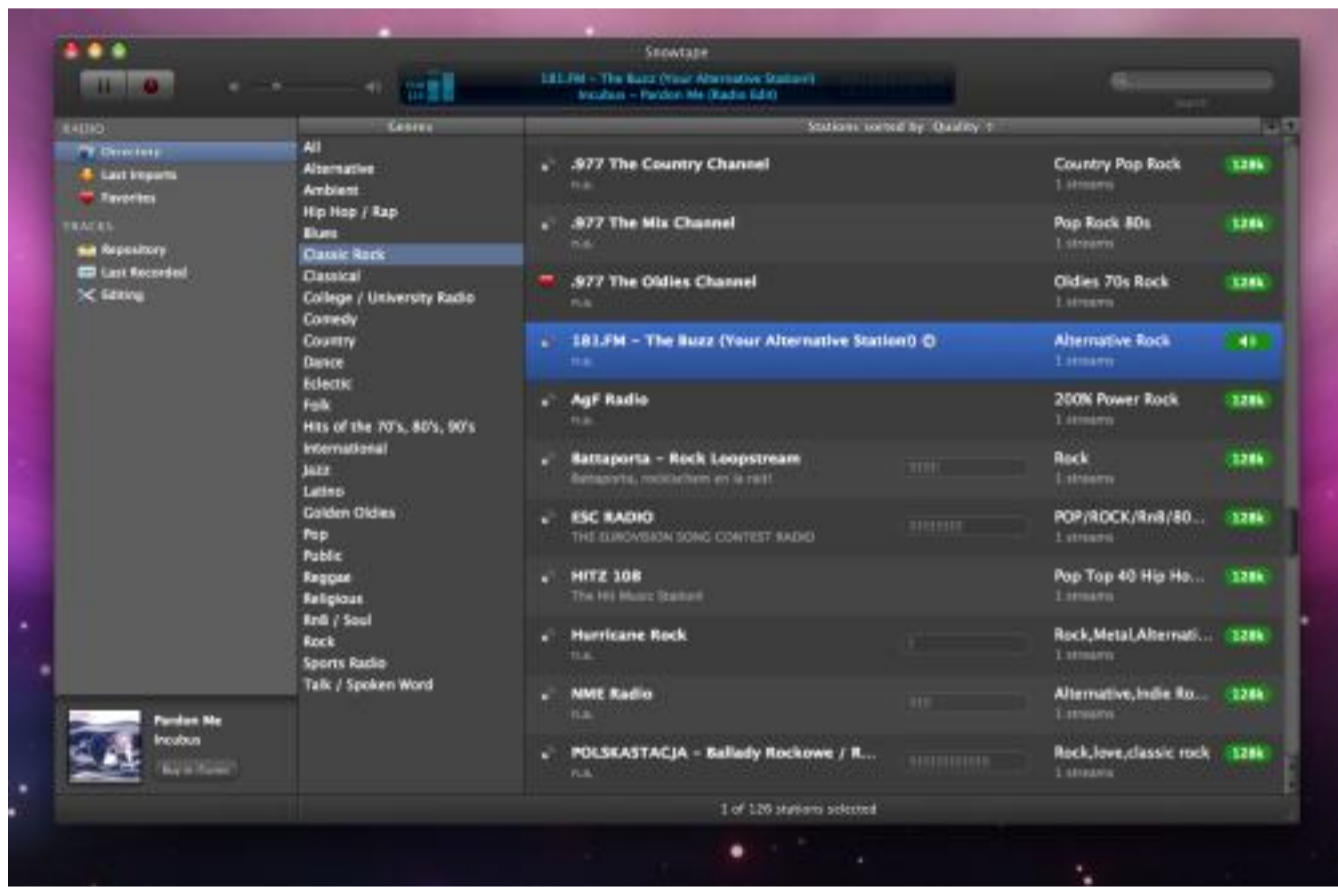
Snowtape

181.FM – The Buzz (Your Alternative Station)
Incubus – Pardon Me (Radio Edit)

Search

RADIO
Directory
Last Imports
Favorites
TRACKS
Repository
Last Recorded
Editing

Pardon Me
Incubus
Buy in iTunes

Genres
All
Alternative
Ambient
Hip Hop / Rap
Blues
Classic Rock
Classical
College / University Radio
Comedy
Country
Dance
Eclectic
Folk
Hits of the 70's, 80's, 90's
International
Jazz
Latino
Golden Oldies
Pop
Public
Reggae
Religious
RnB / Soul
Rock
Sports Radio
Talk / Spoken Word

Stations sorted by Quality

| Station | Genre | Quality |
|---|---|---|
| .977 The Country Channel<br>n.a. | Country Pop Rock<br>1 streams | 128k |
| .977 The Mix Channel<br>n.a. | Pop Rock 80s<br>1 streams | 128k |
| .977 The Oldies Channel<br>n.a. | Oldies 70s Rock<br>1 streams | 128k |
| 181.FM – The Buzz (Your Alternative Station) ©<br>n.a. | Alternative Rock<br>1 streams | |
| AgF Radio<br>n.a. | 200% Power Rock<br>1 streams | 128k |
| Battaporta – Rock Loopstream<br>Battaporta, rockin'em en la red! | Rock<br>1 streams | 128k |
| ESC RADIO<br>THE EUROVISION SONG CONTEST RADIO | POP/ROCK/RnB/80...<br>1 streams | 128k |
| HITZ 108<br>The Hit Music Station | Pop Top 40 Hip Ho...<br>1 streams | 128k |
| Hurricane Rock<br>n.a. | Rock,Metal,Alternati...<br>1 streams | 128k |
| NME Radio<br>n.a. | Alternative,Indie Ro...<br>1 streams | 128k |
| POLSKASTACJA – Ballady Rockowe / R...<br>n.a. | Rock,love,classic rock<br>1 streams | 128k |

1 of 126 stations selected